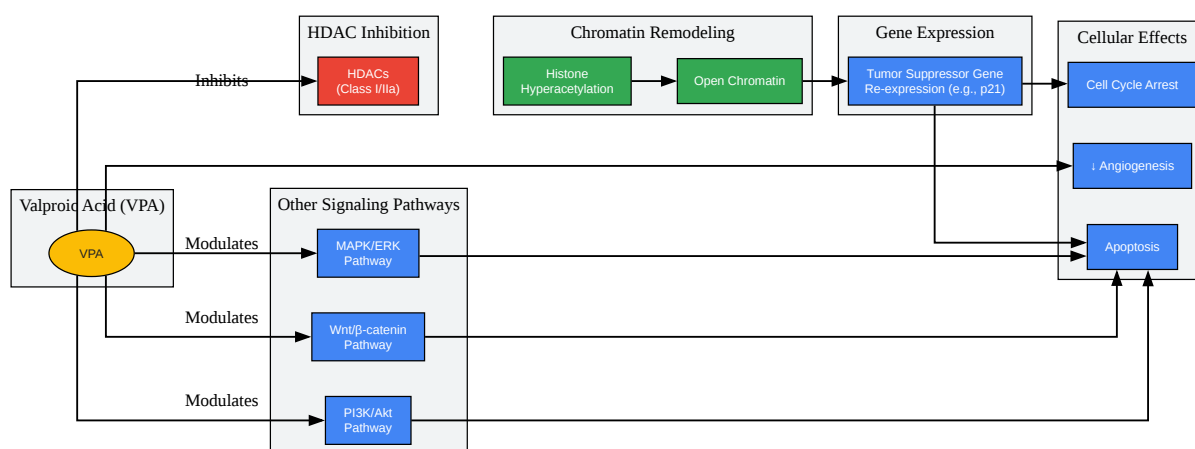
HDAC Inhibition

Inhibits

HDACs (Class I/IIa)

Chromatin Remodeling

Histone Hyperacetylation

Open Chromatin

Gene Expression

Tumor Suppressor Gene Re-expression (e.g., p21)

Cellular Effects

Cell Cycle Arrest

↓ Angiogenesis

Apoptosis

Valproic Acid (VPA)

VPA

Other Signaling Pathways

Modulates

MAPK/ERK Pathway

Modulates

Wnt/β-catenin Pathway

Modulates

PI3K/Akt Pathway